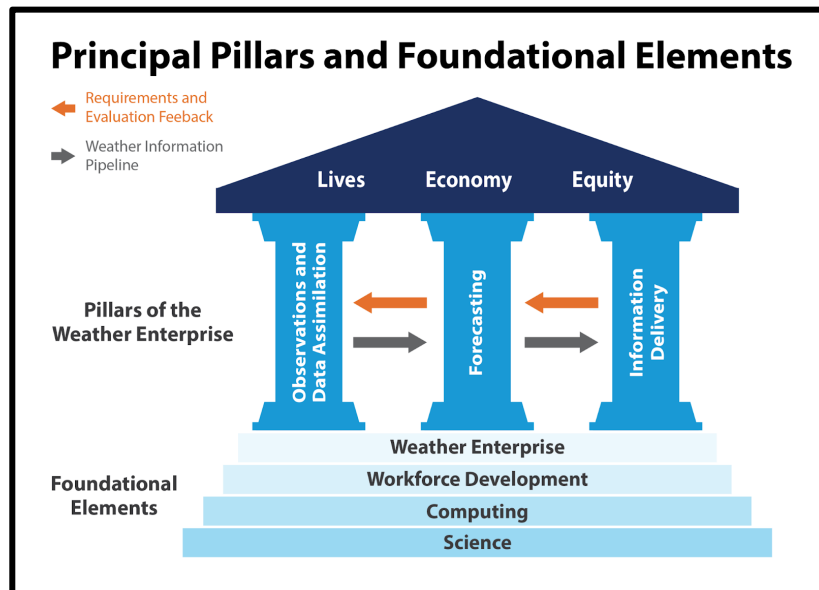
Principal Pillars and Foundational Elements

Requirements and Evaluation Feeback

Weather Information Pipeline

Lives Economy Equity

Pillars of the Weather Enterprise

Observations and Data Assimilation

Forecasting

Information Delivery

Weather Enterprise

Workforce Development

Computing

Science

Foundational Elements